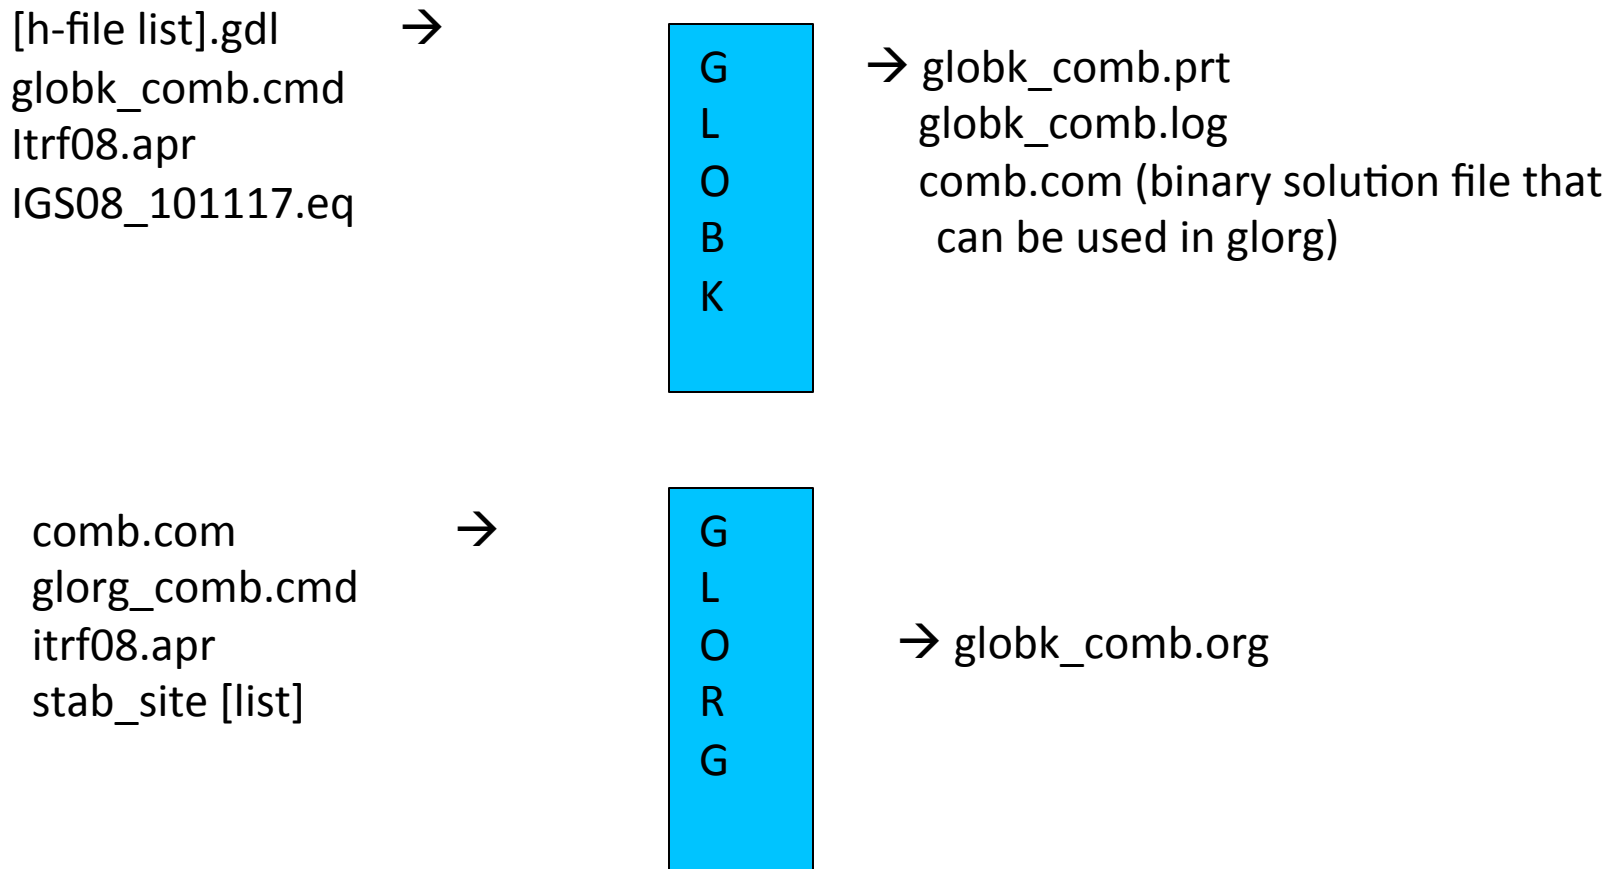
[h-file list].gdl
globk_comb.cmd
Itrf08.apr
IGS08_101117.eq

→

G
L
O
B
K

→ globk_comb.prt
globk_comb.log
comb.com (binary solution file that can be used in glorg)

comb.com
glorg_comb.cmd
itrf08.apr
stab_site [list]

→

G
L
O
R
G

→ globk_comb.org